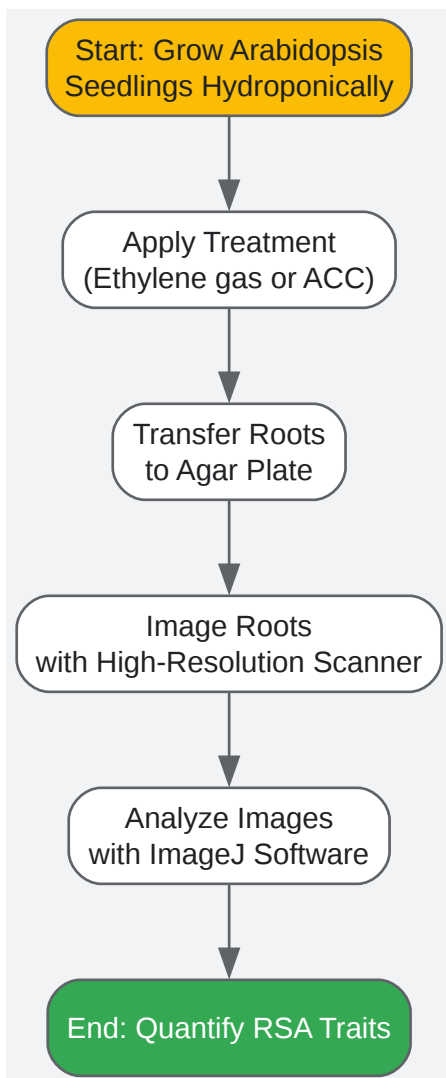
Start: Grow Arabidopsis Seedlings Hydroponically

Apply Treatment (Ethylene gas or ACC)

Transfer Roots to Agar Plate

Image Roots with High-Resolution Scanner

Analyze Images with ImageJ Software

End: Quantify RSA Traits